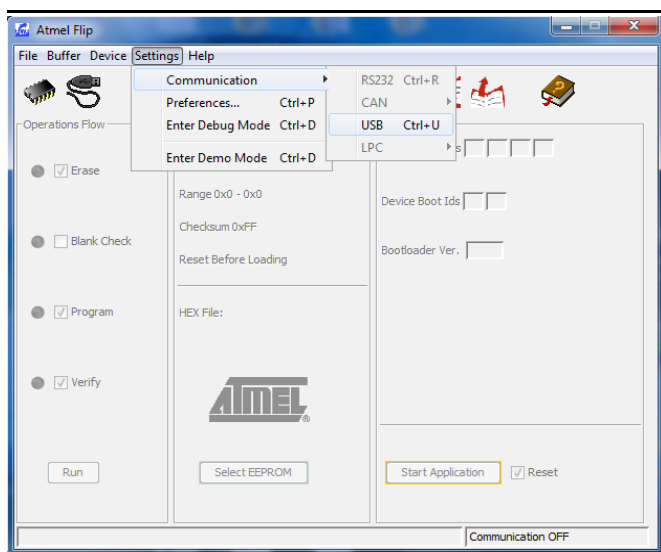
Atmel Flip

File Buffer Device Settings Help

Communication
Preferences... Ctrl+P
Enter Debug Mode Ctrl+D
Enter Demo Mode Ctrl+D

RS232 Ctrl+R
CAN
USB Ctrl+U
LPC

Operations Flow

Erase

Blank Check

Program

Verify

Run

Range 0x0 - 0x0

Checksum 0xFF

Reset Before Loading

HEX File:

ATMEL

Select EEPROM

s

Device Boot Ids

Bootloader Ver.

Start Application

Reset

Communication OFF